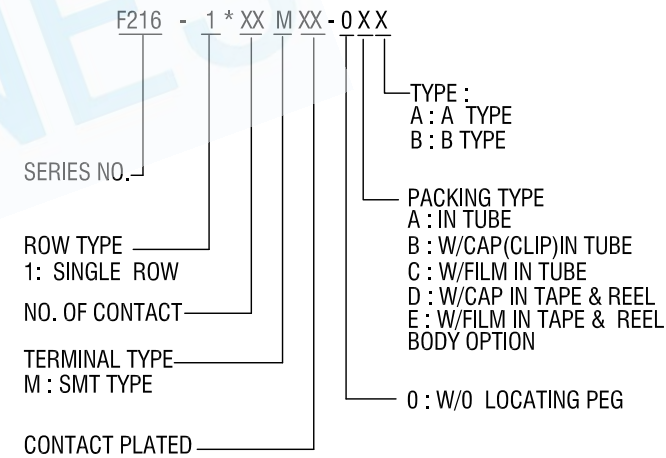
F216 - 1 * XX M XX - 0 X X

TYPE :
A : A TYPE
B : B TYPE

SERIES NO.

PACKING TYPE
A : IN TUBE
B : W/CAP(CLIP)IN TUBE
C : W/FILM IN TUBE
D : W/CAP IN TAPE & REEL
E : W/FILM IN TAPE & REEL
BODY OPTION

ROW TYPE
1: SINGLE ROW

NO. OF CONTACT

TERMINAL TYPE
M : SMT TYPE

0 : W/0 LOCATING PEG

CONTACT PLATED